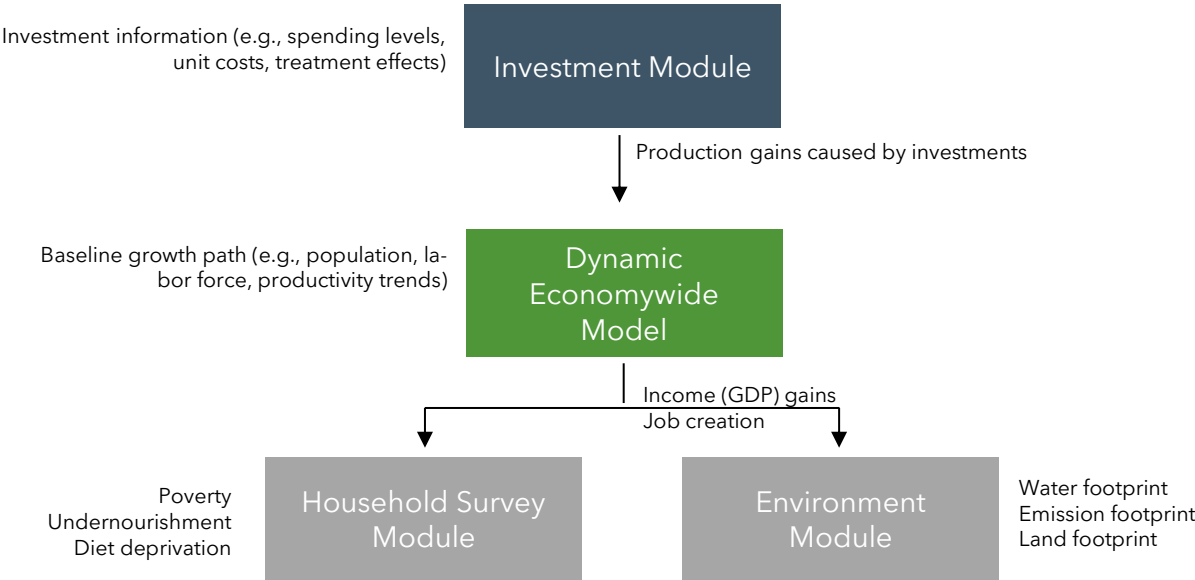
Investment information (e.g., spending levels, unit costs, treatment effects)

Investment Module

Production gains caused by investments

Baseline growth path (e.g., population, labor force, productivity trends)

Dynamic Economywide Model

Income (GDP) gains
Job creation

Poverty
Undernourishment
Diet deprivation

Household Survey Module

Environment Module

Water footprint
Emission footprint
Land footprint